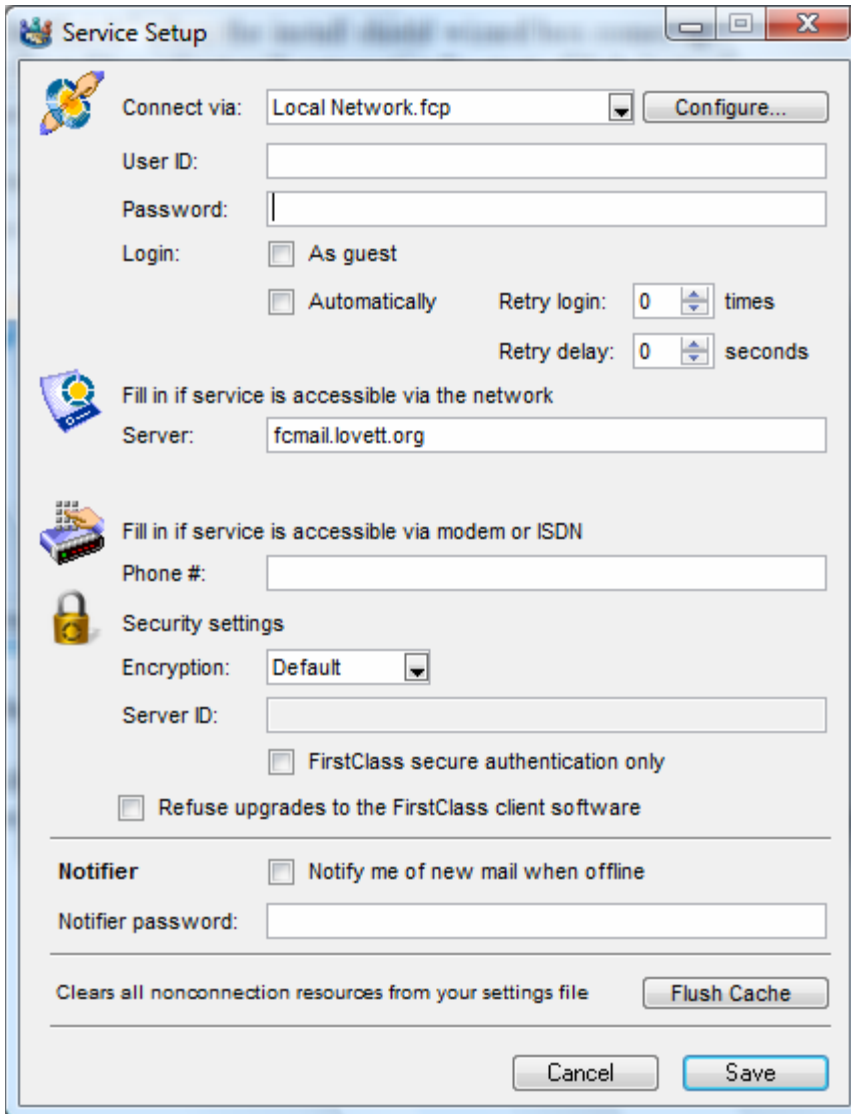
Service Setup

Connect via: Local Network.fcp Configure...

User ID:

Password:

Login: As guest

Automatically Retry login: 0 times

Retry delay: 0 seconds

Fill in if service is accessible via the network

Server: fcmail.lovett.org

Fill in if service is accessible via modem or ISDN

Phone #:

Security settings

Encryption: Default

Server ID:

FirstClass secure authentication only

Refuse upgrades to the FirstClass client software

Notifier Notify me of new mail when offline

Notifier password:

Clears all nonconnection resources from your settings file Flush Cache

Cancel Save